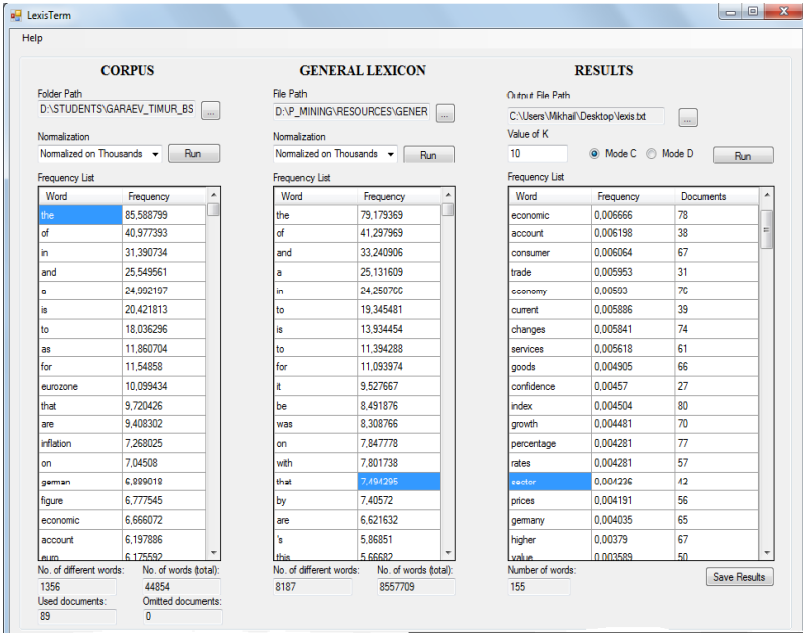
LexisTerm

Help

CORPUS

Folder Path
D:\STUDENTS\GARAEV_TIMUR_BS ...

Normalization
Normalized on Thousands Run

Frequency List

| Word | Frequency |
|---|---|
| the | 85,588799 |
| of | 40,977393 |
| in | 31,390734 |
| and | 25,549561 |
| a | 24,992197 |
| is | 20,421813 |
| to | 18,036296 |
| as | 11,860704 |
| for | 11,54858 |
| eurozone | 10,099434 |
| that | 9,720426 |
| are | 9,408302 |
| inflation | 7,268025 |
| on | 7,04508 |
| german | 6,889018 |
| figure | 6,777545 |
| economic | 6,666072 |
| account | 6,197886 |
| euro | 6,175592 |

No. of different words: 1356
No. of words (total): 44854
Used documents: 89
Omitted documents: 0

GENERAL LEXICON

File Path
D:\P_MINING\RESOURCES\GENER ...

Normalization
Normalized on Thousands Run

Frequency List

| Word | Frequency |
|---|---|
| the | 79,179369 |
| of | 41,297969 |
| and | 33,240906 |
| a | 25,131609 |
| in | 24,250700 |
| to | 19,345481 |
| is | 13,934454 |
| to | 11,394288 |
| for | 11,093974 |
| it | 9,527667 |
| be | 8,491876 |
| was | 8,308766 |
| on | 7,847778 |
| with | 7,801738 |
| that | 7,494295 |
| by | 7,40572 |
| are | 6,621632 |
| 's | 5,86851 |
| this | 5,66682 |

No. of different words: 8187
No. of words (total): 8557709

RESULTS

Output File Path
C:\Users\Mikhail\Desktop\lexis.txt ...

Value of K
10 Mode C Mode D Run

Frequency List

| Word | Frequency | Documents |
|---|---|---|
| economic | 0,006666 | 78 |
| account | 0,006198 | 38 |
| consumer | 0,006064 | 67 |
| trade | 0,005953 | 31 |
| economy | 0,00593 | 76 |
| current | 0,005886 | 39 |
| changes | 0,005841 | 74 |
| services | 0,005618 | 61 |
| goods | 0,004905 | 66 |
| confidence | 0,00457 | 27 |
| index | 0,004504 | 80 |
| growth | 0,004481 | 70 |
| percentage | 0,004281 | 77 |
| rates | 0,004281 | 57 |
| sector | 0,004236 | 42 |
| prices | 0,004191 | 56 |
| germany | 0,004035 | 65 |
| higher | 0,00379 | 67 |
| value | 0,003589 | 50 |

Number of words: 155

Save Results